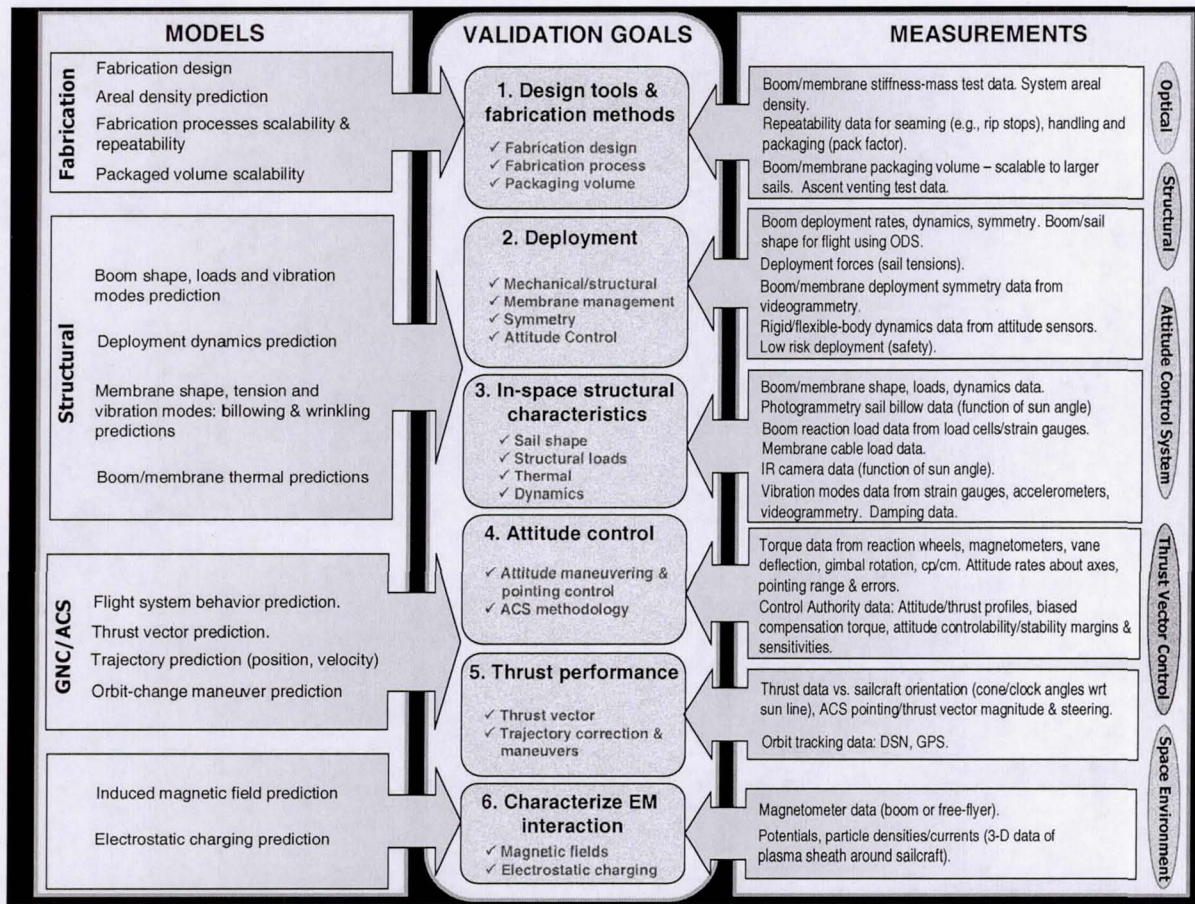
MODELS

Fabrication

Fabrication design

Areal density prediction

Fabrication processes scalability & repeatability

Packaged volume scalability

Structural

Boom shape, loads and vibration modes prediction

Deployment dynamics prediction

Membrane shape, tension and vibration modes: billowing & wrinkling predictions

Boom/membrane thermal predictions

GNC/ACS

Flight system behavior prediction.

Thrust vector prediction.

Trajectory prediction (position, velocity)

Orbit-change maneuver prediction

Induced magnetic field prediction

Electrostatic charging prediction

VALIDATION GOALS

1. Design tools & fabrication methods

✓ Fabrication design
✓ Fabrication process
✓ Packaging volume

2. Deployment

✓ Mechanical/structural
✓ Membrane management
✓ Symmetry
✓ Attitude Control

3. In-space structural characteristics

✓ Sail shape
✓ Structural loads
✓ Thermal
✓ Dynamics

4. Attitude control

✓ Attitude maneuvering & pointing control
✓ ACS methodology

5. Thrust performance

✓ Thrust vector
✓ Trajectory correction & maneuvers

6. Characterize EM interaction

✓ Magnetic fields
✓ Electrostatic charging

MEASUREMENTS

Boom/membrane stiffness-mass test data. System areal density.

Repeatability data for seaming (e.g., rip stops), handling and packaging (pack factor).

Boom/membrane packaging volume – scalable to larger sails. Ascent venting test data.

Boom deployment rates, dynamics, symmetry. Boom/sail shape for flight using ODS.

Deployment forces (sail tensions).

Boom/membrane deployment symmetry data from videogrammetry.

Rigid/flexible-body dynamics data from attitude sensors.

Low risk deployment (safety).

Boom/membrane shape, loads, dynamics data.

Photogrammetry sail billow data (function of sun angle)

Boom reaction load data from load cells/strain gauges.

Membrane cable load data.

IR camera data (function of sun angle).

Vibration modes data from strain gauges, accelerometers, videogrammetry. Damping data.

Torque data from reaction wheels, magnetometers, vane deflection, gimbal rotation, cp/cm. Attitude rates about axes, pointing range & errors.

Control Authority data: Attitude/thrust profiles, biased compensation torque, attitude controlability/stability margins & sensitivities.

Thrust data vs. sailcraft orientation (cone/clock angles wrt sun line), ACS pointing/thrust vector magnitude & steering.

Orbit tracking data: DSN, GPS.

Magnetometer data (boom or free-flyer).

Potentials, particle densities/currents (3-D data of plasma sheath around sailcraft).

Optical

Structural

Attitude Control System

Thrust Vector Control

Space Environment